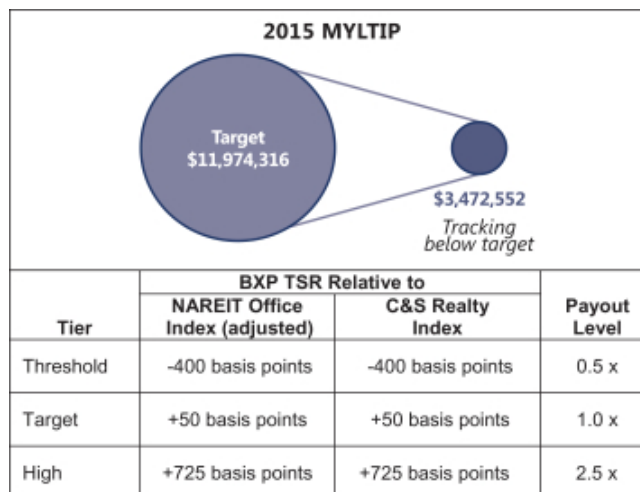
2015 MYLTIP

Target
$11,974,316

$3,472,552
Tracking below target

| Tier | BXP TSR Relative to NAREIT Office Index (adjusted) | BXP TSR Relative to C&S Realty Index | Payout Level |
|---|---|---|---|
| Threshold | -400 basis points | -400 basis points | 0.5 x |
| Target | +50 basis points | +50 basis points | 1.0 x |
| High | +725 basis points | +725 basis points | 2.5 x |